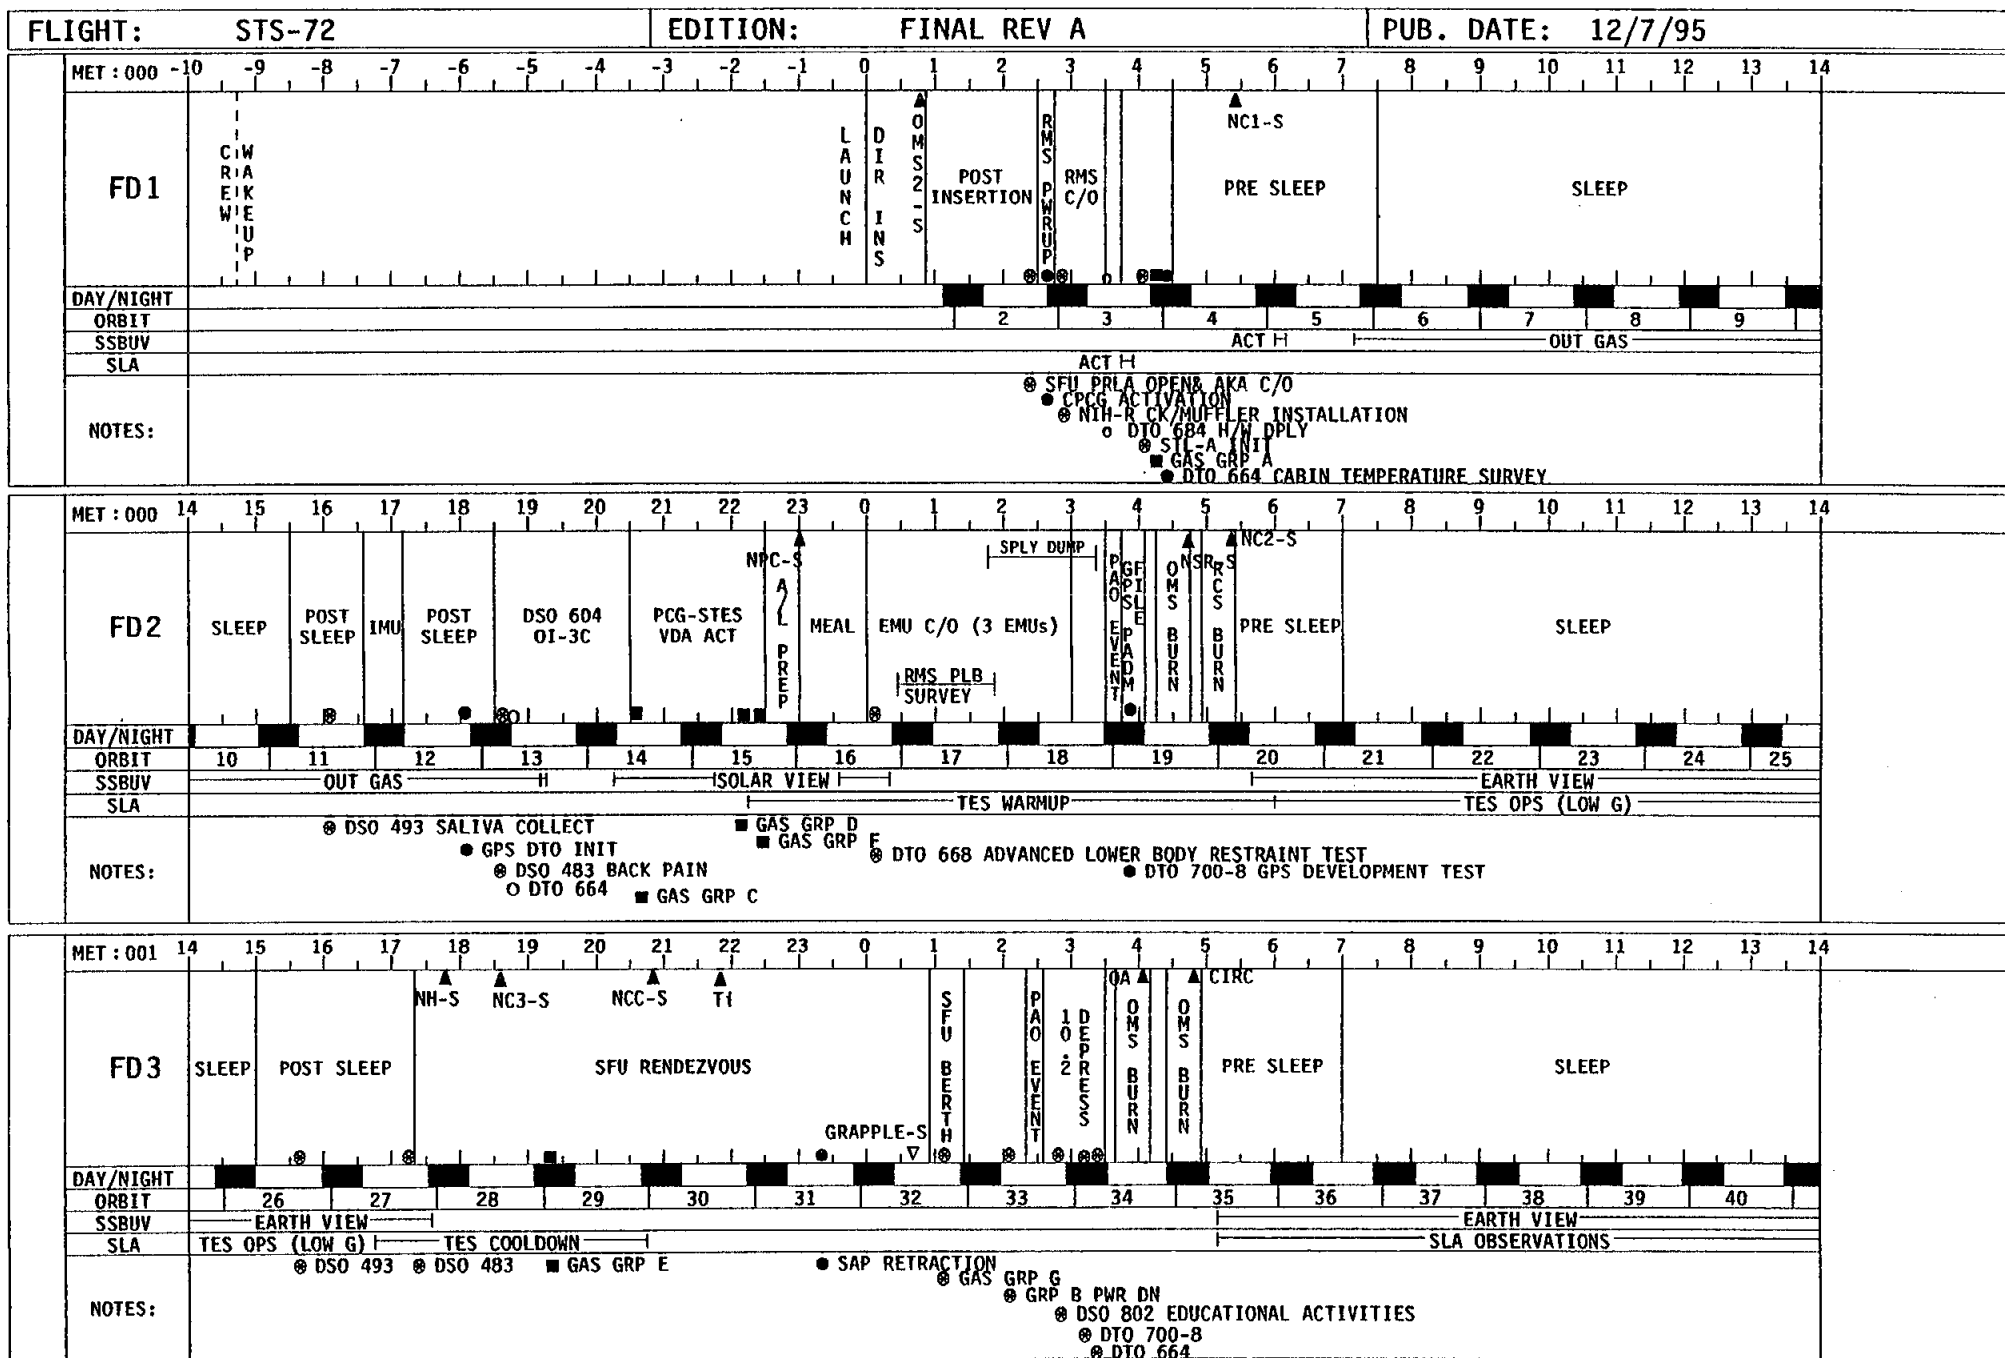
FLIGHT: STS-72 | EDITION: FINAL REV A | PUB. DATE: 12/7/95

MET : 000 -10 -9 -8 -7 -6 -5 -4 -3 -2 -1 0 1 2 3 4 5 6 7 8 9 10 11 12 13 14

FD1

CREW WAKEUP
LAUNCH
DIR INS
OMS 2-S
POST INSERTION
RMS PWRUP
RMS C/O
NC1-S
PRE SLEEP
SLEEP

DAY/NIGHT
ORBIT 2 3 4 5 6 7 8 9
SSBUV ACT OUT GAS
SLA ACT

NOTES:
⊗ SFU PRLA OPEN& AKA C/O
● CPCG ACTIVATION
⊗ NIH-R CK/MUFFLER INSTALLATION
o DTO 684 H/W DPLY
⊗ STL-A INIT
■ GAS GRP A
● DTO 664 CABIN TEMPERATURE SURVEY

MET : 000 14 15 16 17 18 19 20 21 22 23 0 1 2 3 4 5 6 7 8 9 10 11 12 13 14

FD2

SLEEP
POST SLEEP
IMU
POST SLEEP
DSO 604 OI-3C
PCG-STES VDA ACT
NPC-S
A/L PREP
MEAL
EMU C/O (3 EMUs)
RMS PLB SURVEY
SPLY DUMP
PAO EVENT
GPS PADM
GF PISLE
OMS BURN
NSR
RCS BURN
NC2-S
PRE SLEEP
SLEEP

DAY/NIGHT
ORBIT 10 11 12 13 14 15 16 17 18 19 20 21 22 23 24 25
SSBUV OUT GAS SOLAR VIEW EARTH VIEW
SLA TES WARMUP TES OPS (LOW G)

NOTES:
⊗ DSO 493 SALIVA COLLECT
● GPS DTO INIT
⊗ DSO 483 BACK PAIN
O DTO 664
■ GAS GRP C
■ GAS GRP D
■ GAS GRP F
⊗ DTO 668 ADVANCED LOWER BODY RESTRAINT TEST
● DTO 700-8 GPS DEVELOPMENT TEST

MET : 001 14 15 16 17 18 19 20 21 22 23 0 1 2 3 4 5 6 7 8 9 10 11 12 13 14

FD3

SLEEP
POST SLEEP
NH-S
NC3-S
NCC-S
Ti
SFU RENDEZVOUS
GRAPPLE-S
SFU BERTH
PAO EVENT
10.2 DEPRESS
OA
OMS BURN
OMS BURN
CIRC
PRE SLEEP
SLEEP

DAY/NIGHT
ORBIT 26 27 28 29 30 31 32 33 34 35 36 37 38 39 40
SSBUV EARTH VIEW EARTH VIEW
SLA TES OPS (LOW G) TES COOLDOWN SLA OBSERVATIONS

NOTES:
⊗ DSO 493
⊗ DSO 483
■ GAS GRP E
● SAP RETRACTION
⊗ GAS GRP G
⊗ GRP B PWR DN
⊗ DSO 802 EDUCATIONAL ACTIVITIES
⊗ DTO 700-8
⊗ DTO 664